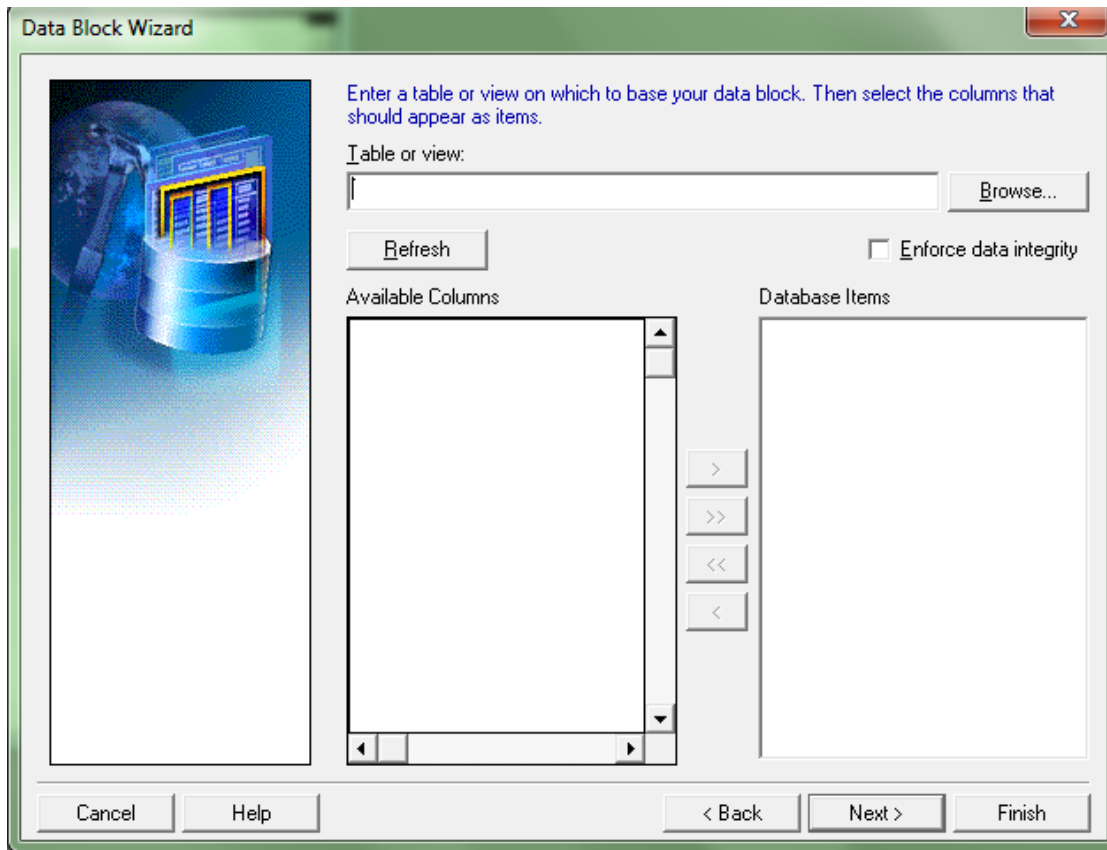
Data Block Wizard

Enter a table or view on which to base your data block. Then select the columns that should appear as items.

Table or view:

Browse...

Refresh

Enforce data integrity

Available Columns

Database Items

>

>>

<<

<

Cancel

Help

< Back

Next >

Finish